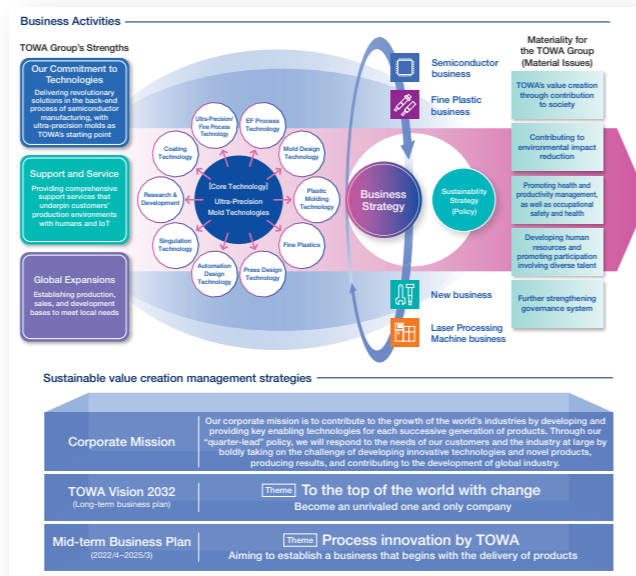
Business Activities

TOWA Group's Strengths

Our Commitment to Technologies

Delivering revolutionary solutions in the back-end process of semiconductor manufacturing, with ultra-precision molds as TOWA's starting point

Support and Service

Providing comprehensive support services that underpin customers' production environments with humans and IoT

Global Expansions

Establishing production, sales, and development bases to meet local needs

[Core Technology]
Ultra-Precision Mold Technologies

Ultra-Precision/ Fine Process Technology

EF Process Technology

Mold Design Technology

Plastic Molding Technology

Fine Plastics

Press Design Technology

Automation Design Technology

Singulation Technology

Research & Development

Coating Technology

Semiconductor business

Fine Plastic business

Business Strategy

Sustainability Strategy (Policy)

New business

Laser Processing Machine business

Materiality for the TOWA Group (Material Issues)

TOWA's value creation through contribution to society

Contributing to environmental impact reduction

Promoting health and productivity management, as well as occupational safety and health

Developing human resources and promoting participation involving diverse talent

Further strengthening governance system

Sustainable value creation management strategies

Corporate Mission

Our corporate mission is to contribute to the growth of the world's industries by developing and providing key enabling technologies for each successive generation of products. Through our "quarter-lead" policy, we will respond to the needs of our customers and the industry at large by boldly taking on the challenge of developing innovative technologies and novel products, producing results, and contributing to the development of global industry.

TOWA Vision 2032
(Long-term business plan)

Theme To the top of the world with change
Become an unrivaled one and only company

Mid-term Business Plan
(2022/4–2025/3)

Theme Process innovation by TOWA
Aiming to establish a business that begins with the delivery of products